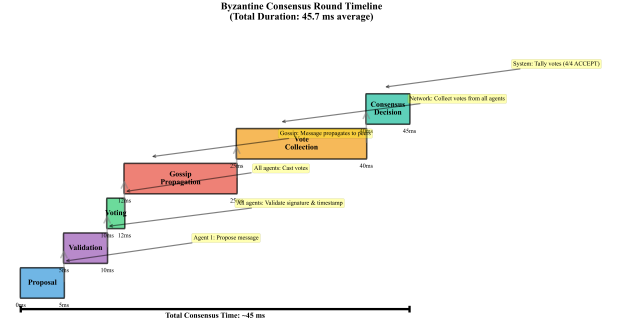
Byzantine Consensus Round Timeline
(Total Duration: 45.7 ms average)

System: Tally votes (4/4 ACCEPT)

Network: Collect votes from all agents

Consensus Decision

45ms

Gossip: Message propagates to peers

Vote Collection

25ms

40ms

All agents: Cast votes

Gossip Propagation

12ms

25ms

All agents: Validate signature & timestamp

Voting

10ms

12ms

Agent 1: Propose message

Validation

5ms

10ms

Proposal

0ms

5ms

Total Consensus Time: ~45 ms